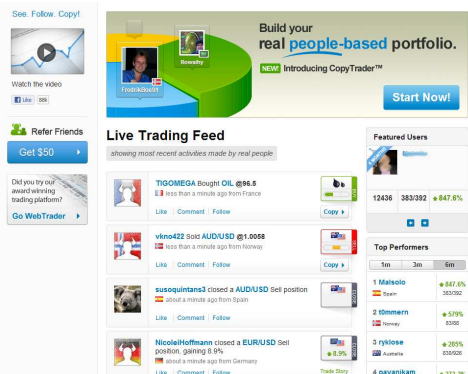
See. Follow. Copy!

Watch the video

Like 88k

Refer Friends

Get $50

Did you try our award winning trading platform?

Go WebTrader

Build your real people-based portfolio.

NEW! Introducing CopyTrader™

Start Now!

FredrikBoe01

Rowaltry

Live Trading Feed

showing most recent activities made by real people

TIGOMEGA Bought OIL @96.5
less than a minute ago from France
Like | Comment | Follow
Copy

vkno422 Sold AUD/USD @1.0058
less than a minute ago from Norway
Like | Comment | Follow
Copy

susoquintans3 closed a AUD/USD Sell position
about a minute ago from Spain
Like | Comment | Follow

NicoleHoffmann closed a EUR/USD Sell position, gaining 8.9%
about a minute ago from Germany
Like | Comment | Follow
8.9%
Trade Story

Featured Users

12436 | 383/392 | 847.6%

Top Performers

1m | 3m | 6m

1 Malsolo
Spain
847.6%

2 t0mmern
Norway
579%
83/88

3 ryklose
Australia
285%
838/926

4 payanikam